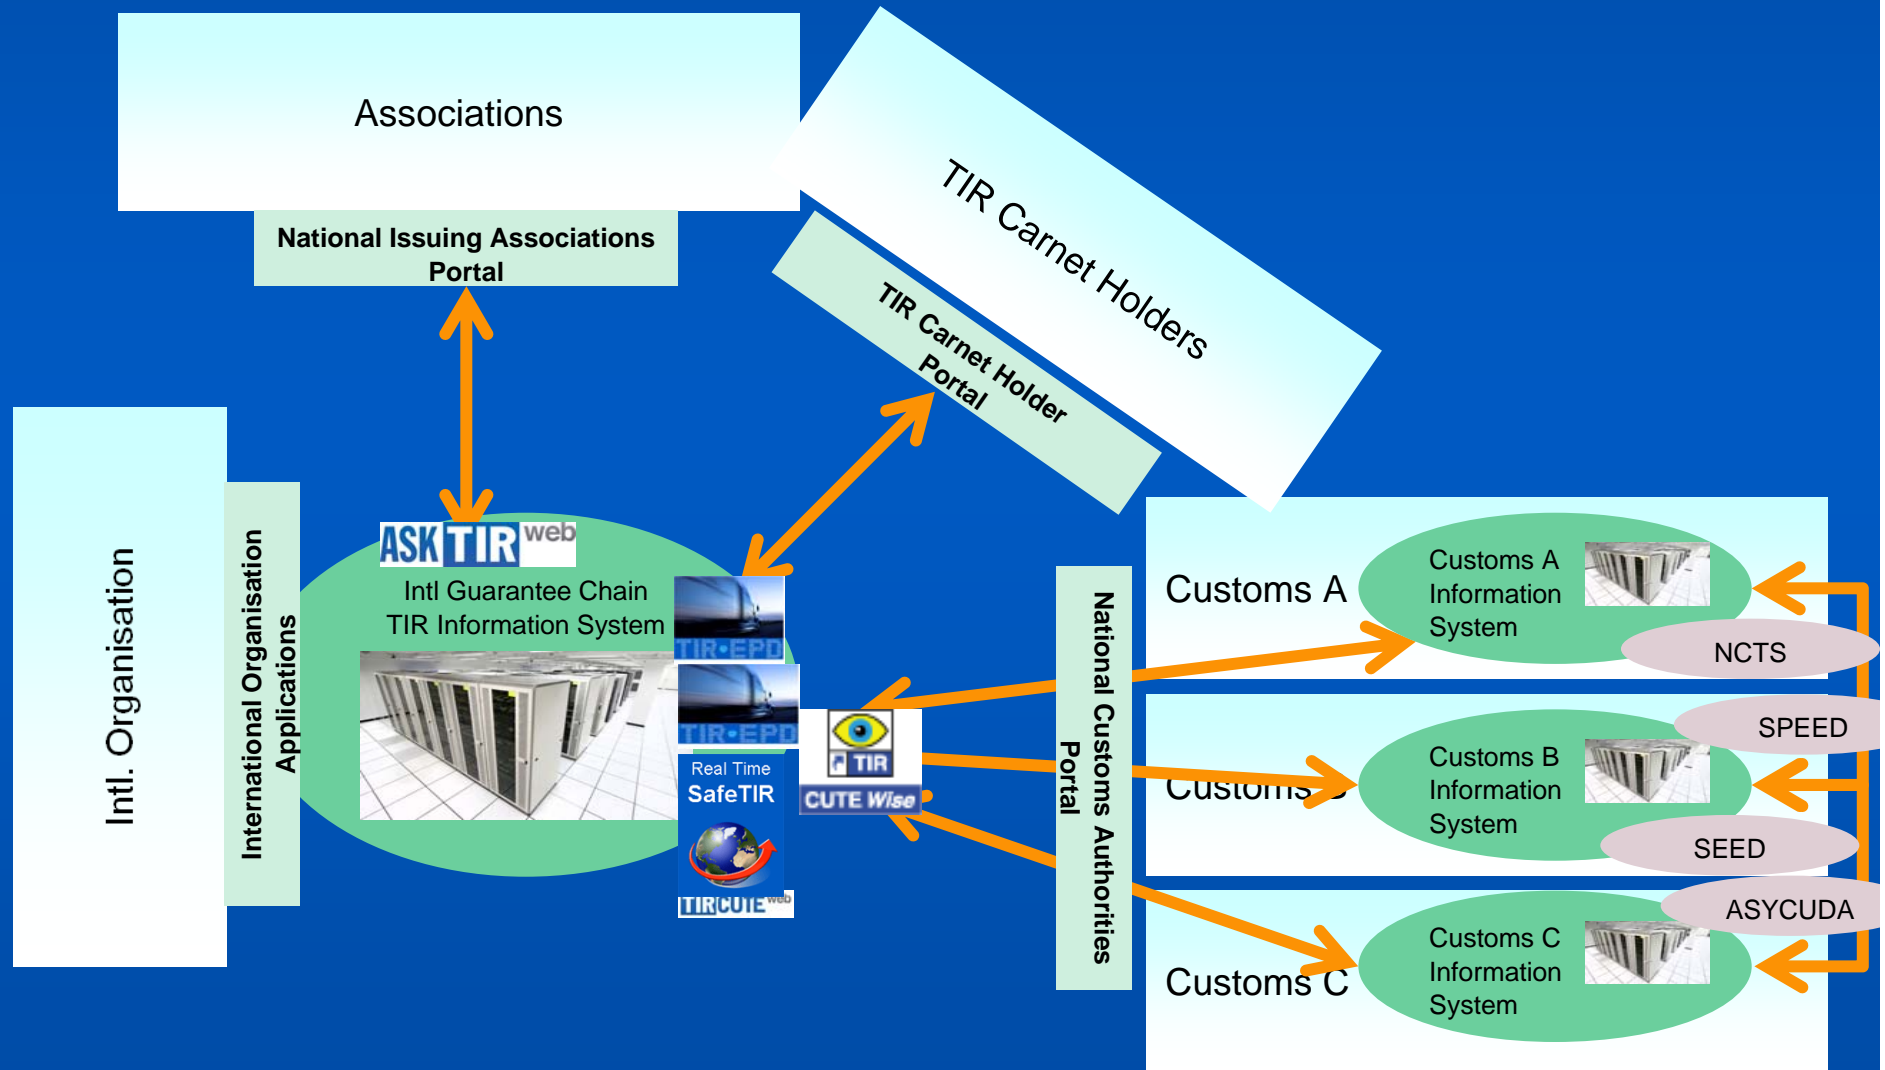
Associations

National Issuing Associations Portal

TIR Carnet Holders

TIR Carnet Holder Portal

Intl. Organisation

International Organisation Applications

ASKTIR web

Intl Guarantee Chain
TIR Information System

TIR•EPD

TIR•EPD

Real Time
SafeTIR

TIRCUTE web

TIR
CUTE Wise

National Customs Authorities Portal

Customs A

Customs A Information System

NCTS

SPEED

Customs B

Customs B Information System

SEED

ASYCUDA

Customs C

Customs C Information System